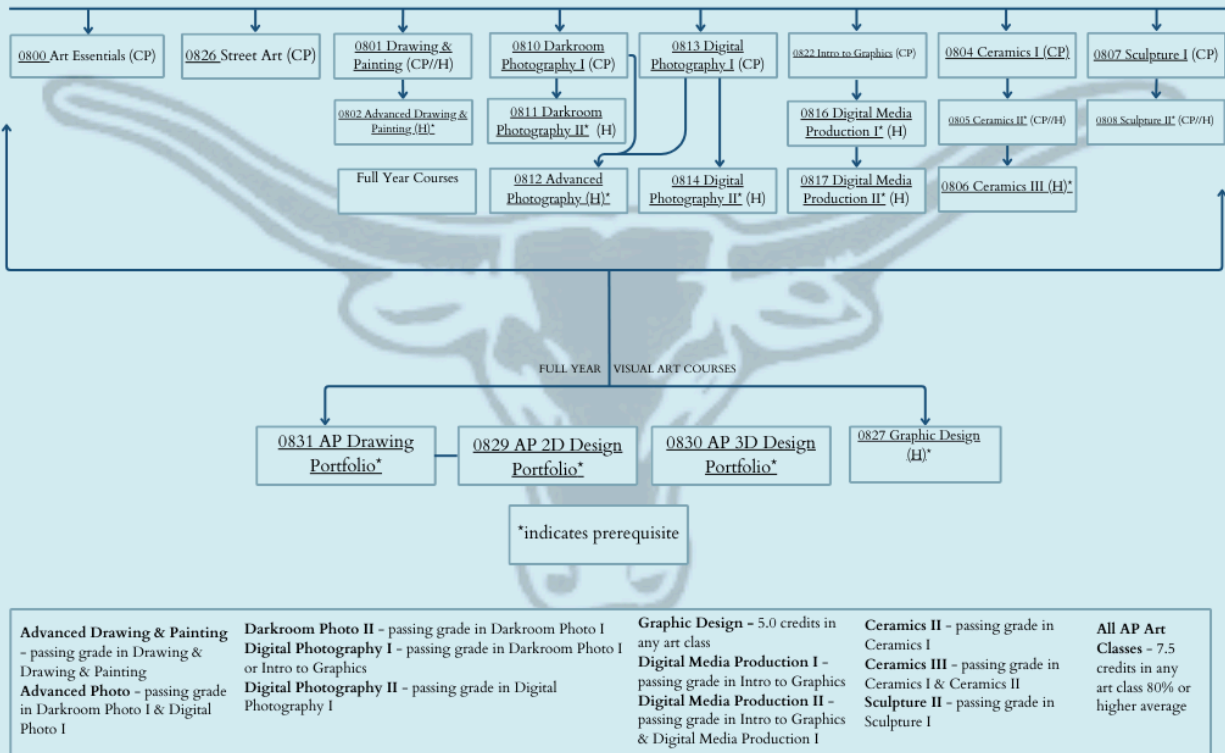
0800 Art Essentials (CP)

0826 Street Art (CP)

0801 Drawing & Painting (CP//H)

0802 Advanced Drawing & Painting (H)*

0810 Darkroom Photography I (CP)

0811 Darkroom Photography II* (H)

0813 Digital Photography I (CP)

0822 Intro to Graphics (CP)

0816 Digital Media Production I* (H)

0804 Ceramics I (CP)

0805 Ceramics II* (CP//H)

0807 Sculpture I (CP)

0808 Sculpture II* (CP//H)

Full Year Courses

0812 Advanced Photography (H)*

0814 Digital Photography II* (H)

0817 Digital Media Production II* (H)

0806 Ceramics III (H)*

FULL YEAR VISUAL ART COURSES

0831 AP Drawing Portfolio*

0829 AP 2D Design Portfolio*

0830 AP 3D Design Portfolio*

0827 Graphic Design (H)*

*indicates prerequisite

**Advanced Drawing & Painting** - passing grade in Drawing & Drawing & Painting
**Advanced Photo** - passing grade in Darkroom Photo I & Digital Photo I

**Darkroom Photo II** - passing grade in Darkroom Photo I
**Digital Photography I** - passing grade in Darkroom Photo I or Intro to Graphics
**Digital Photography II** - passing grade in Digital Photography I

**Graphic Design** - 5.0 credits in any art class
**Digital Media Production I** - passing grade in Intro to Graphics
**Digital Media Production II** - passing grade in Intro to Graphics & Digital Media Production I

**Ceramics II** - passing grade in Ceramics I
**Ceramics III** - passing grade in Ceramics I & Ceramics II
**Sculpture II** - passing grade in Sculpture I

**All AP Art Classes** - 7.5 credits in any art class 80% or higher average